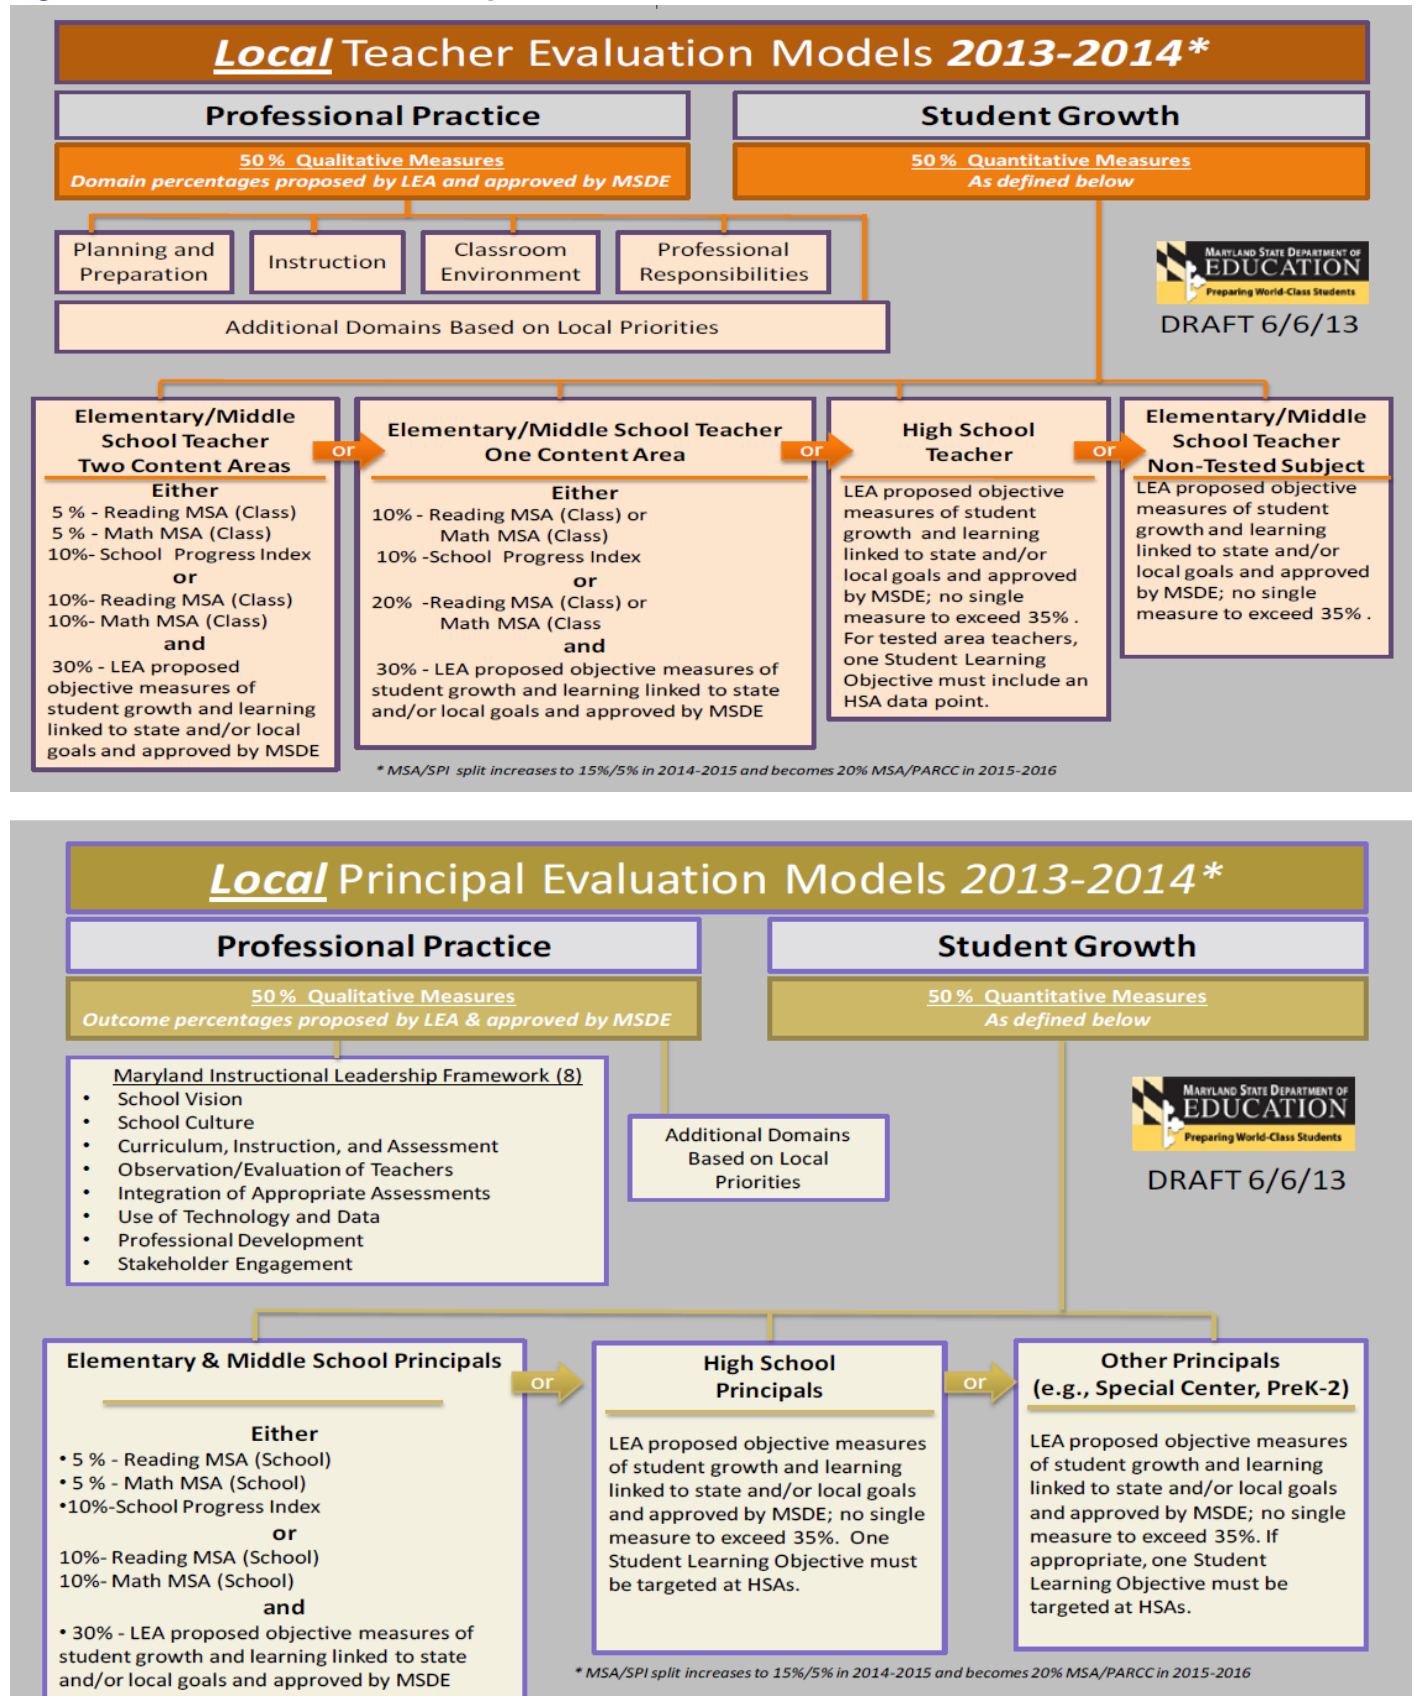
Local Teacher Evaluation Models 2013-2014*

Professional Practice

50 % Qualitative Measures
Domain percentages proposed by LEA and approved by MSDE

Student Growth

50 % Quantitative Measures
As defined below

Planning and Preparation

Instruction

Classroom Environment

Professional Responsibilities

Additional Domains Based on Local Priorities

MARYLAND STATE DEPARTMENT OF EDUCATION Preparing World-Class Students

DRAFT 6/6/13

Elementary/Middle School Teacher Two Content Areas

Either
5 % - Reading MSA (Class)
5 % - Math MSA (Class)
10%- School Progress Index
or
10%- Reading MSA (Class)
10%- Math MSA (Class)
and
30% - LEA proposed objective measures of student growth and learning linked to state and/or local goals and approved by MSDE

or

Elementary/Middle School Teacher One Content Area

Either
10% - Reading MSA (Class) or Math MSA (Class)
10% -School Progress Index
or
20% -Reading MSA (Class) or Math MSA (Class
and
30% - LEA proposed objective measures of student growth and learning linked to state and/or local goals and approved by MSDE

or

High School Teacher

LEA proposed objective measures of student growth and learning linked to state and/or local goals and approved by MSDE; no single measure to exceed 35%. For tested area teachers, one Student Learning Objective must include an HSA data point.

or

Elementary/Middle School Teacher Non-Tested Subject

LEA proposed objective measures of student growth and learning linked to state and/or local goals and approved by MSDE; no single measure to exceed 35%.

* MSA/SPI split increases to 15%/5% in 2014-2015 and becomes 20% MSA/PARCC in 2015-2016

Local Principal Evaluation Models 2013-2014*

Professional Practice

50 % Qualitative Measures
Outcome percentages proposed by LEA & approved by MSDE

Student Growth

50 % Quantitative Measures
As defined below

Maryland Instructional Leadership Framework (8)
• School Vision
• School Culture
• Curriculum, Instruction, and Assessment
• Observation/Evaluation of Teachers
• Integration of Appropriate Assessments
• Use of Technology and Data
• Professional Development
• Stakeholder Engagement

Additional Domains Based on Local Priorities

MARYLAND STATE DEPARTMENT OF EDUCATION Preparing World-Class Students

DRAFT 6/6/13

Elementary & Middle School Principals

Either
• 5 % - Reading MSA (School)
• 5 % - Math MSA (School)
•10%-School Progress Index
or
10%- Reading MSA (School)
10%- Math MSA (School)
and
• 30% - LEA proposed objective measures of student growth and learning linked to state and/or local goals and approved by MSDE

or

High School Principals

LEA proposed objective measures of student growth and learning linked to state and/or local goals and approved by MSDE; no single measure to exceed 35%. One Student Learning Objective must be targeted at HSAs.

or

Other Principals (e.g., Special Center, PreK-2)

LEA proposed objective measures of student growth and learning linked to state and/or local goals and approved by MSDE; no single measure to exceed 35%. If appropriate, one Student Learning Objective must be targeted at HSAs.

* MSA/SPI split increases to 15%/5% in 2014-2015 and becomes 20% MSA/PARCC in 2015-2016